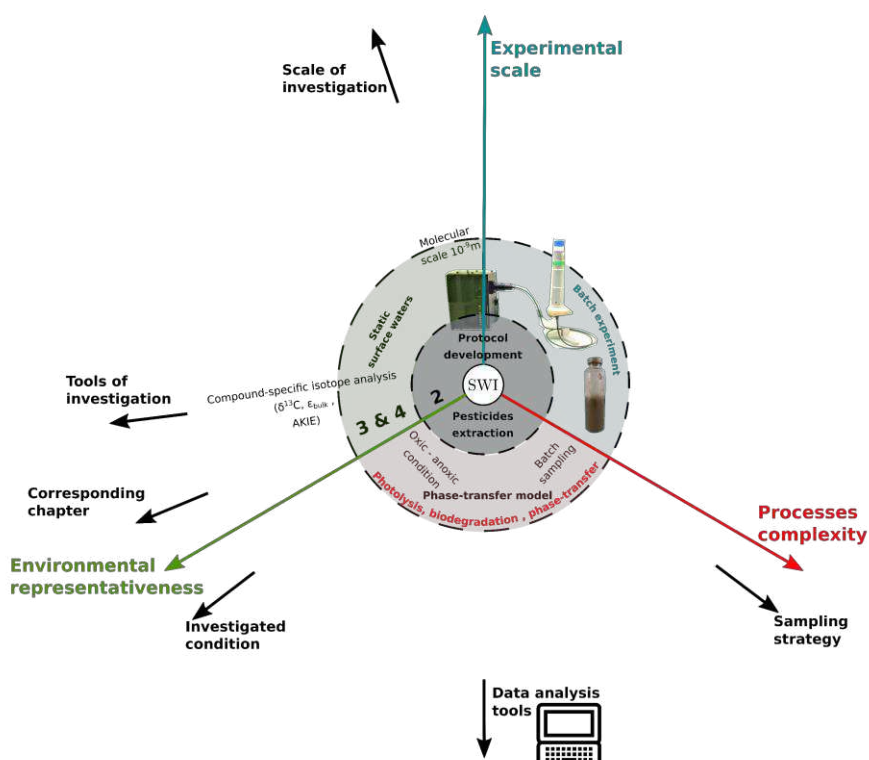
Scale of investigation

Experimental scale

Molecular scale $10^{-9}$m

Batch experiment

Static surface waters

Protocol development

Tools of investigation

Compound-specific isotope analysis ($\delta^{13}$C, $\epsilon_{bulk}$, AKIE)

SWI

2

3 & 4

Pesticides extraction

Oxic - anoxic condition

Batch sampling

Phase-transfer model

Photolysis, biodegradation, phase-transfer

Corresponding chapter

Processes complexity

Environmental representativeness

Investigated condition

Sampling strategy

Data analysis tools